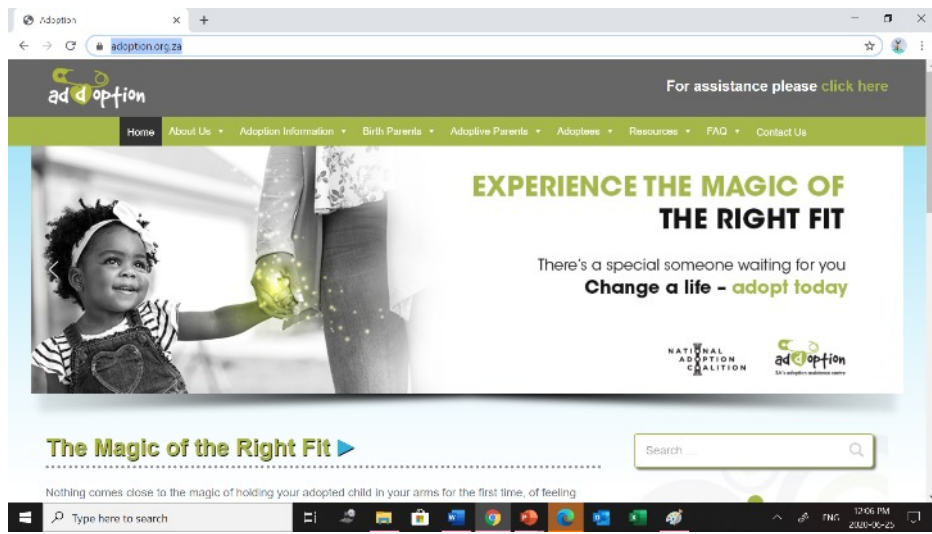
Adoption

adoption.org.za

adoption

For assistance please click here

Home About Us Adoption Information Birth Parents Adoptive Parents Adoptees Resources FAQ Contact Us

EXPERIENCE THE MAGIC OF THE RIGHT FIT

There's a special someone waiting for you

Change a life - adopt today

NATIONAL ADOPTION COALITION

adoption SA's adoption assistance centre

The Magic of the Right Fit

Search ...

Nothing comes close to the magic of holding your adopted child in your arms for the first time, of feeling

Type here to search

ENG 12:06 PM 2020-06-25